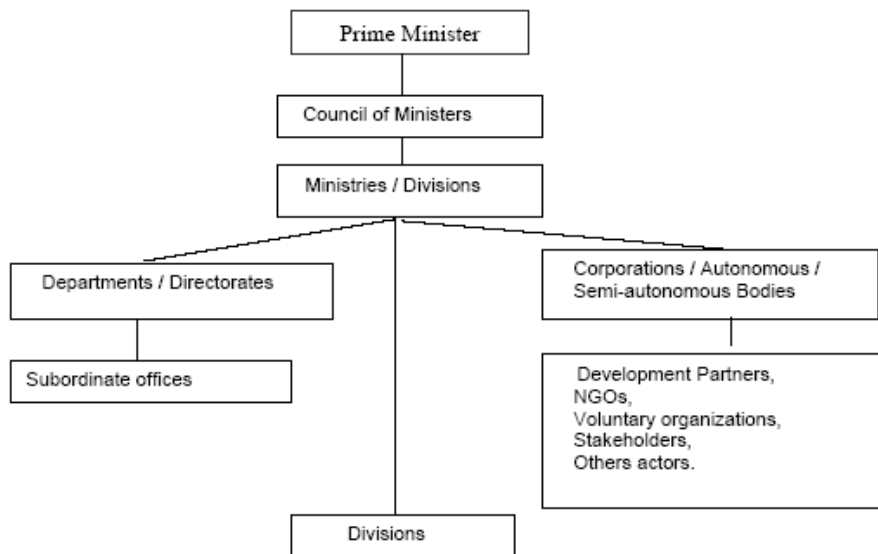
Prime Minister

Council of Ministers

Ministries / Divisions

Departments / Directorates

Subordinate offices

Corporations / Autonomous / Semi-autonomous Bodies

Development Partners,
NGOs,
Voluntary organizations,
Stakeholders,
Others actors.

Divisions